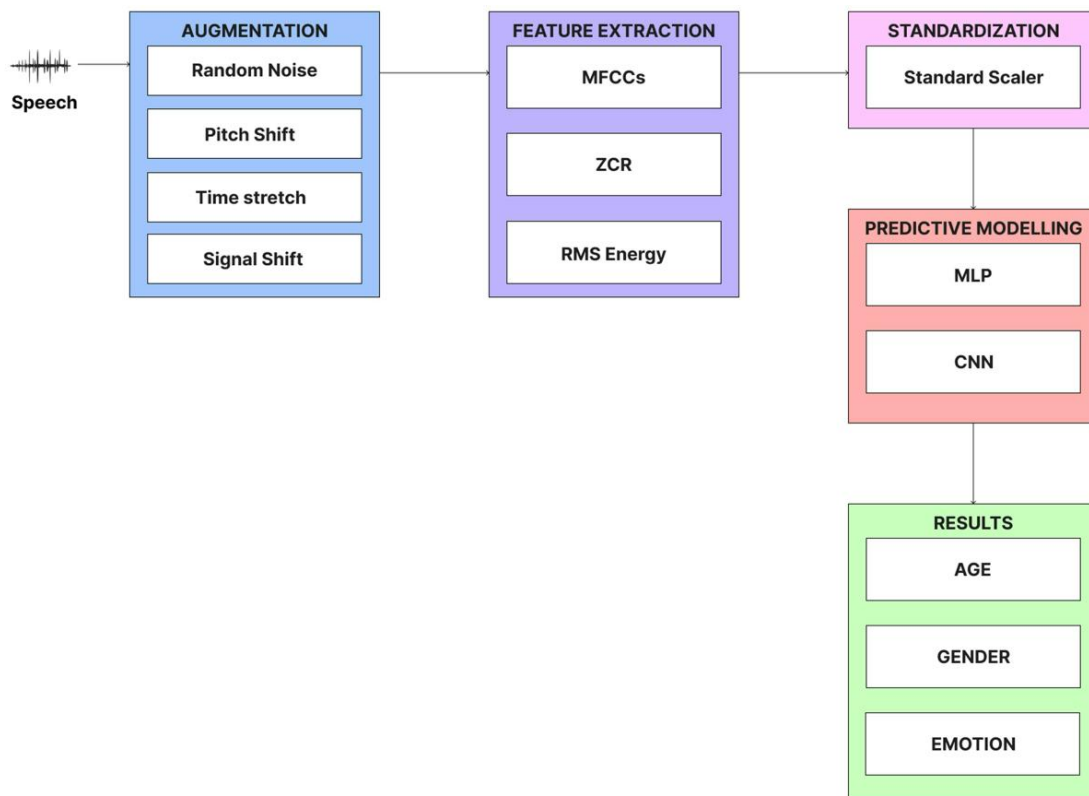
Speech

AUGMENTATION
Random Noise
Pitch Shift
Time stretch
Signal Shift

FEATURE EXTRACTION
MFCCs
ZCR
RMS Energy

STANDARDIZATION
Standard Scaler

PREDICTIVE MODELLING
MLP
CNN

RESULTS
AGE
GENDER
EMOTION